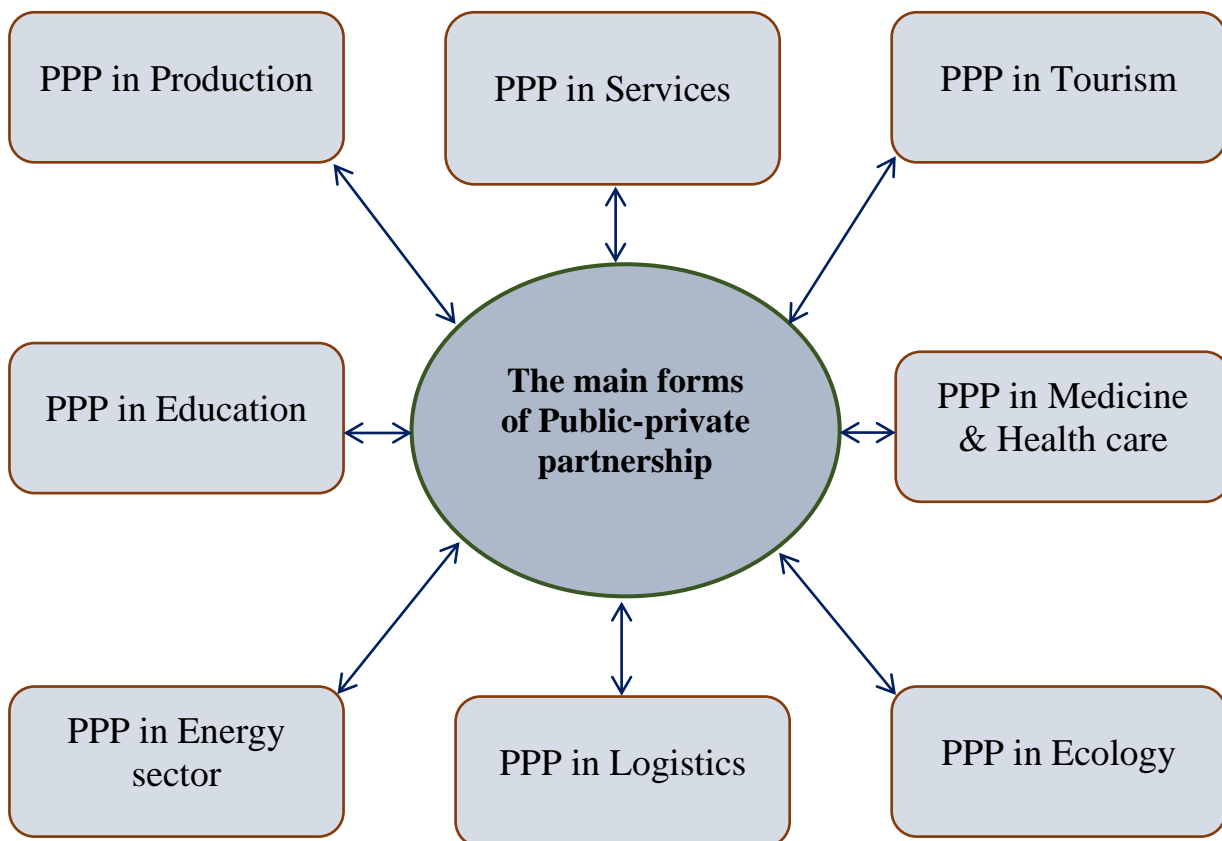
PPP in Production

PPP in Services

PPP in Tourism

PPP in Education

**The main forms of Public-private partnership**

PPP in Medicine & Health care

PPP in Energy sector

PPP in Logistics

PPP in Ecology